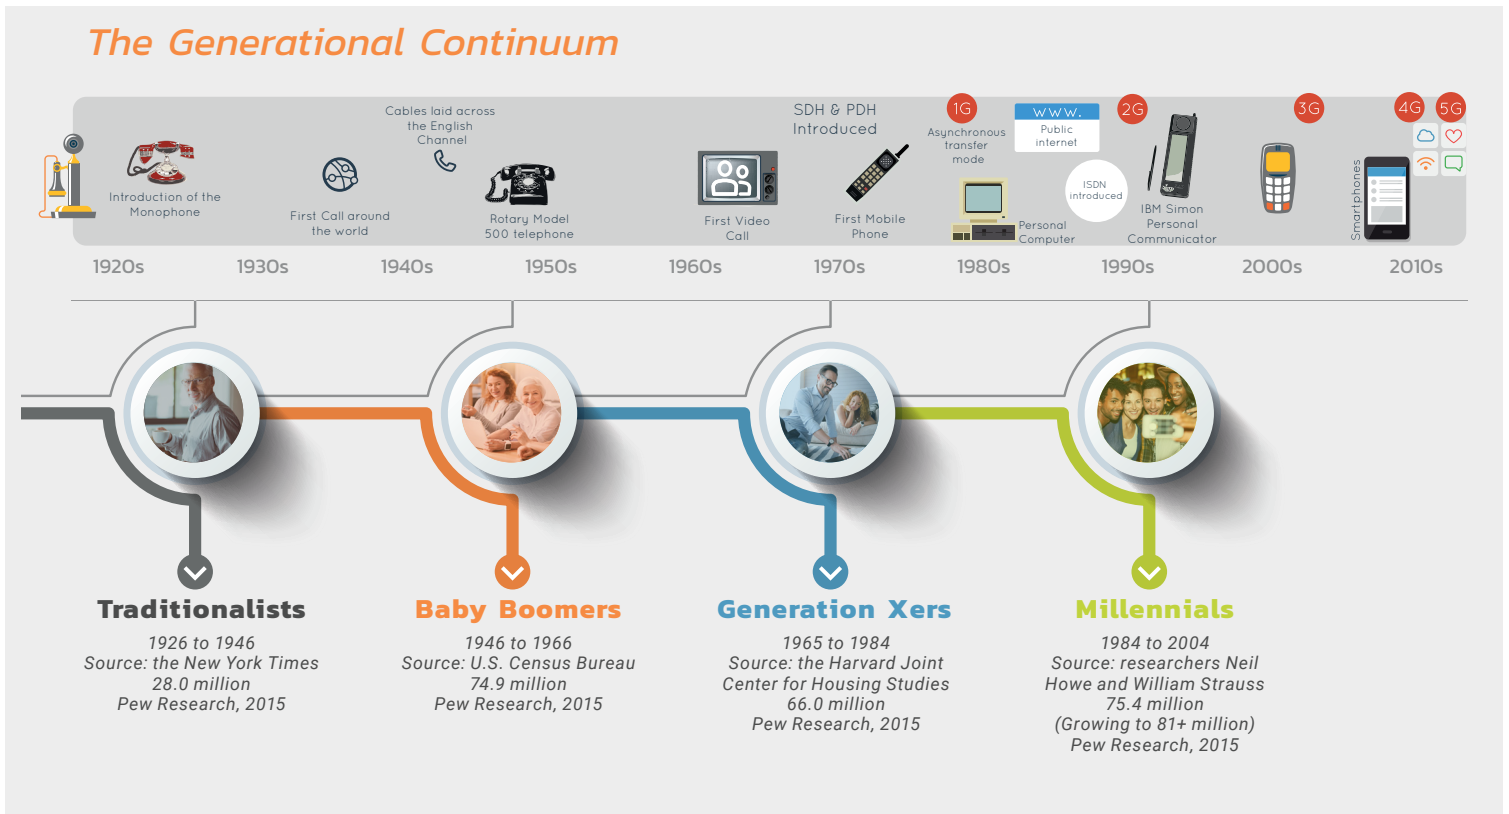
The Generational Continuum

Introduction of the Monophone

First Call around the world

Cables laid across the English Channel

Rotary Model 500 telephone

First Video Call

SDH & PDH Introduced

First Mobile Phone

1G

Asynchronous transfer mode

Personal Computer

www.

Public internet

ISDN introduced

2G

IBM Simon Personal Communicator

3G

Smartphones

4G

5G

1920s 1930s 1940s 1950s 1960s 1970s 1980s 1990s 2000s 2010s

Traditionalists
1926 to 1946
Source: the New York Times
28.0 million
Pew Research, 2015

Baby Boomers
1946 to 1966
Source: U.S. Census Bureau
74.9 million
Pew Research, 2015

Generation Xers
1965 to 1984
Source: the Harvard Joint Center for Housing Studies
66.0 million
Pew Research, 2015

Millennials
1984 to 2004
Source: researchers Neil Howe and William Strauss
75.4 million
(Growing to 81+ million)
Pew Research, 2015